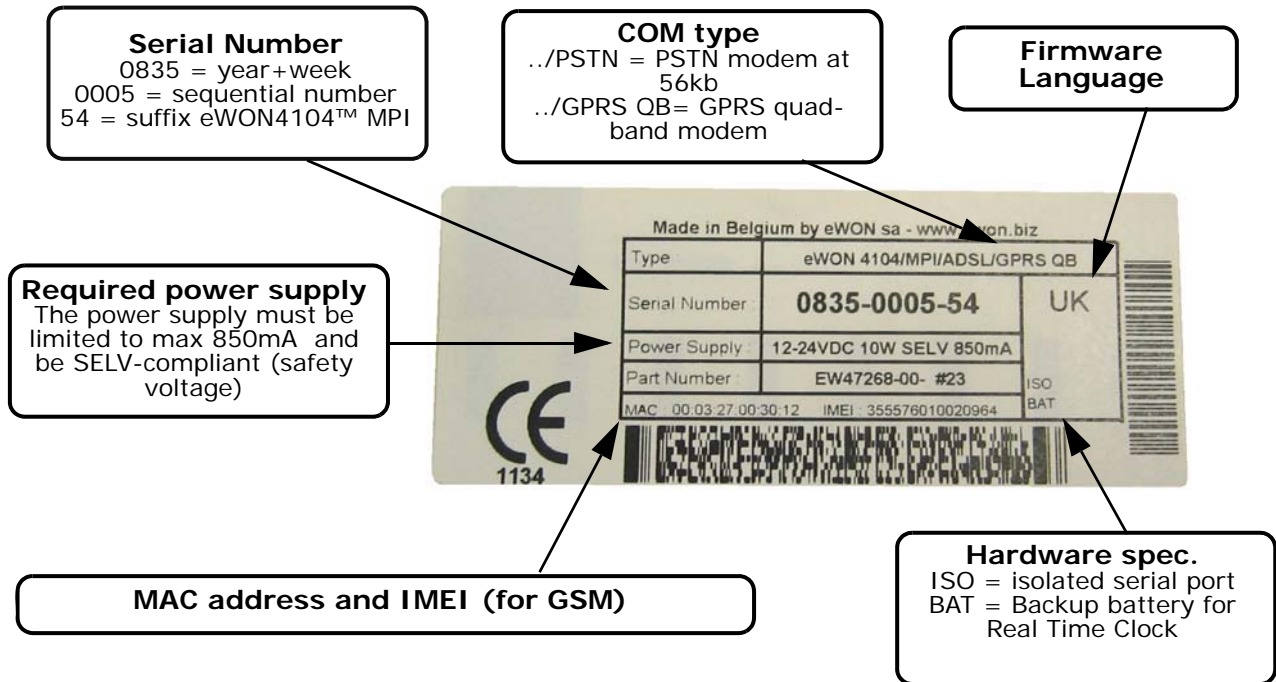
**Serial Number**
0835 = year+week
0005 = sequential number
54 = suffix eWON4104™ MPI

**COM type**
../PSTN = PSTN modem at 56kb
../GPRS QB= GPRS quad-band modem

**Firmware Language**

**Required power supply**
The power supply must be limited to max 850mA and be SELV-compliant (safety voltage)

Made in Belgium by eWON sa - www.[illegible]won.biz

| Type : | eWON 4104/MPI/ADSL/GPRS QB | |
|---|---|---|
| Serial Number : | 0835-0005-54 | UK |
| Power Supply : | 12-24VDC 10W SELV 850mA | |
| Part Number : | EW47268-00- #23 | ISO |
| MAC : 00:03:27:00:30:12 | IMEI : 355576010020964 | BAT |

CE
1134

**MAC address and IMEI (for GSM)**

**Hardware spec.**
ISO = isolated serial port
BAT = Backup battery for Real Time Clock